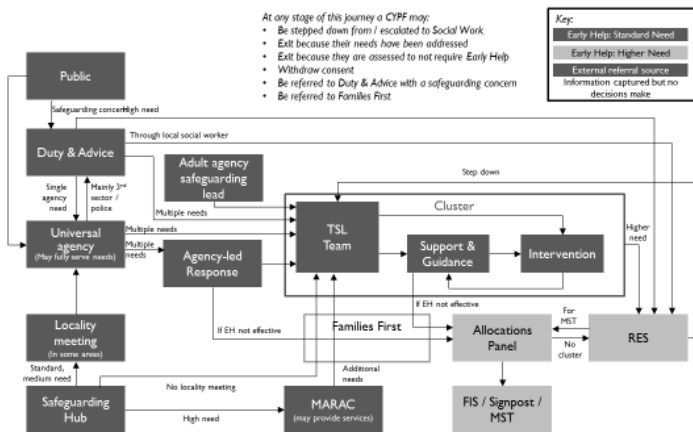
At any stage of this journey a CYPF may:
• Be stepped down from / escalated to Social Work
• Exit because their needs have been addressed
• Exit because they are assessed to not require Early Help
• Withdraw consent
• Be referred to Duty & Advice with a safeguarding concern
• Be referred to Families First

Key:
Early Help: Standard Need
Early Help: Higher Need
External referral source
Information captured but no decisions make

Public
Safeguarding concern
High need
Duty & Advice
Through local social worker
Single agency need
Mainly 3rd sector / police
Adult agency safeguarding lead
Multiple needs
Step down
Cluster
Universal agency
(May fully serve needs)
Multiple needs
Multiple needs
TSL Team
Support & Guidance
Intervention
Higher need
Agency-led Response
If EH not effective
Locality meeting
(In some areas)
If EH not effective
Families First
Allocations Panel
For MST
No cluster
RES
Standard, medium need
Additional needs
No locality meeting
Safeguarding Hub
High need
MARAC
(may provide services)
FIS / Signpost / MST